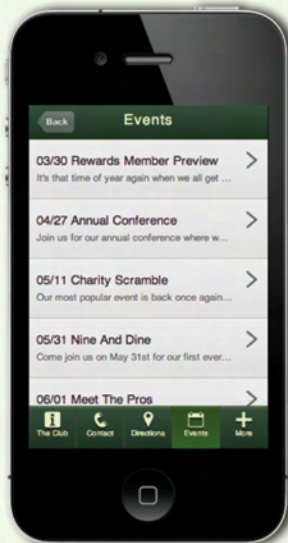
Back

Events

03/30 Rewards Member Preview

It's that time of year again when we all get ...

04/27 Annual Conference

Join us for our annual conference where w...

05/11 Charity Scramble

Our most popular event is back once again...

05/31 Nine And Dine

Come join us on May 31st for our first ever...

06/01 Meet The Pros

The Club

Contact

Directions

Events

More